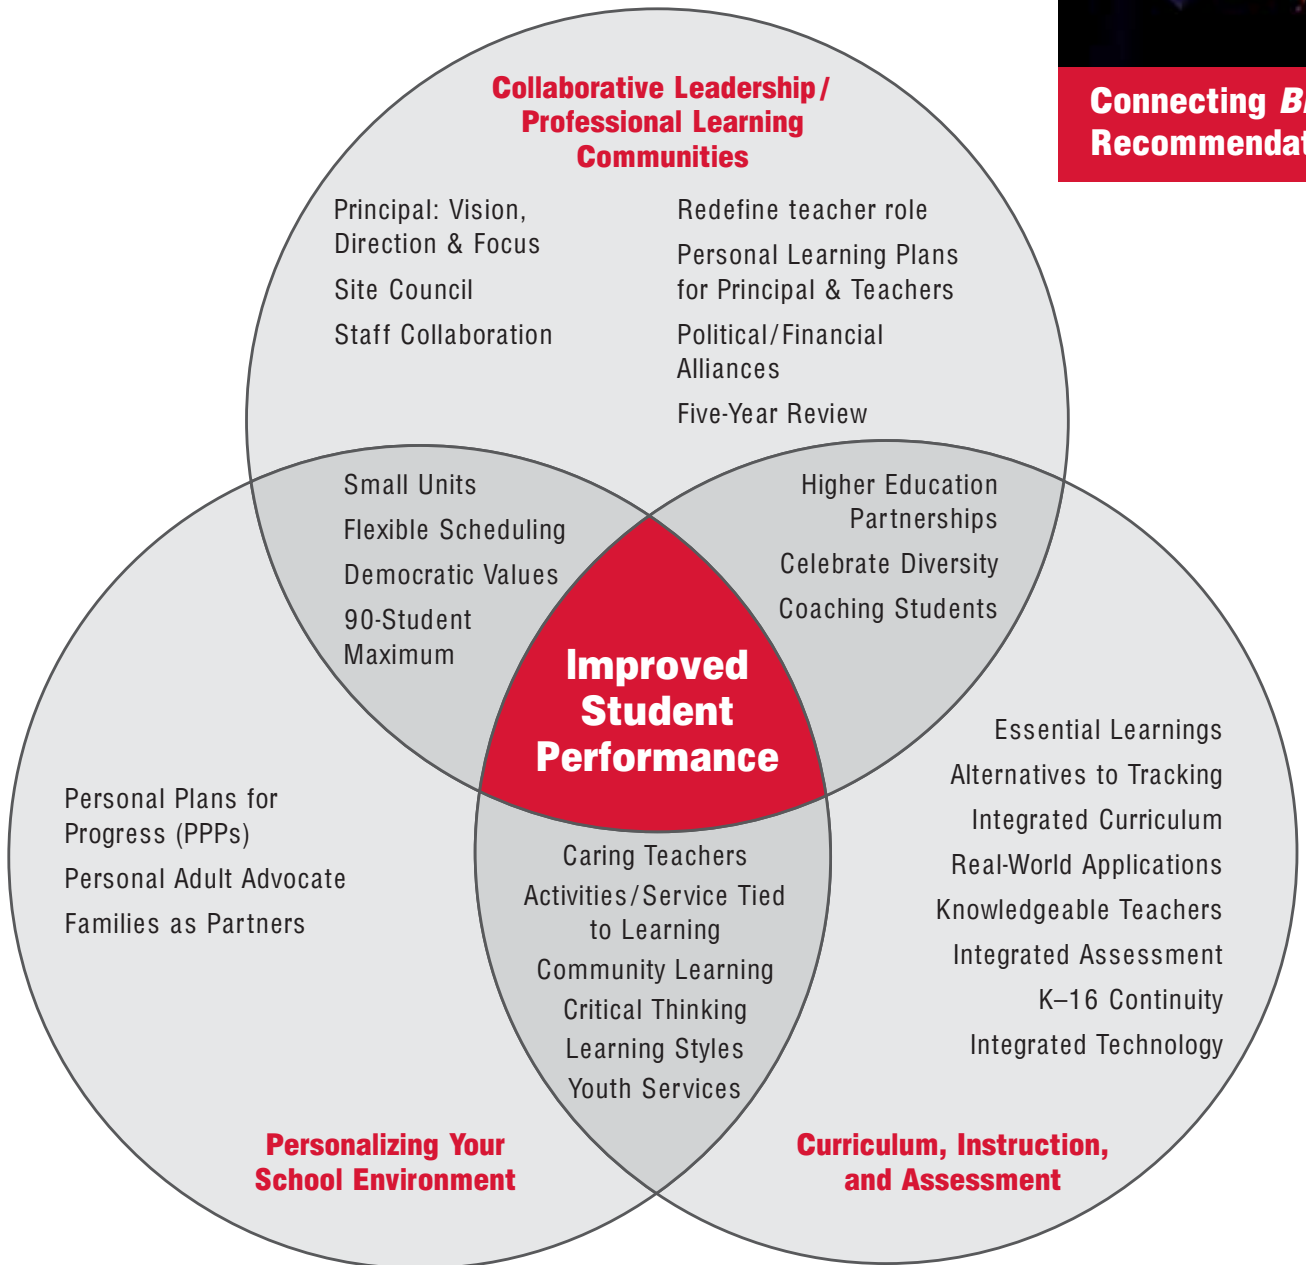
Connecting B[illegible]
Recommenda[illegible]

Collaborative Leadership / Professional Learning Communities

Principal: Vision, Direction & Focus

Site Council

Staff Collaboration

Redefine teacher role

Personal Learning Plans for Principal & Teachers

Political / Financial Alliances

Five-Year Review

Small Units

Flexible Scheduling

Democratic Values

90-Student Maximum

Higher Education Partnerships

Celebrate Diversity

Coaching Students

Improved Student Performance

Personal Plans for Progress (PPPs)

Personal Adult Advocate

Families as Partners

Caring Teachers

Activities / Service Tied to Learning

Community Learning

Critical Thinking

Learning Styles

Youth Services

Essential Learnings

Alternatives to Tracking

Integrated Curriculum

Real-World Applications

Knowledgeable Teachers

Integrated Assessment

K–16 Continuity

Integrated Technology

Personalizing Your School Environment

Curriculum, Instruction, and Assessment